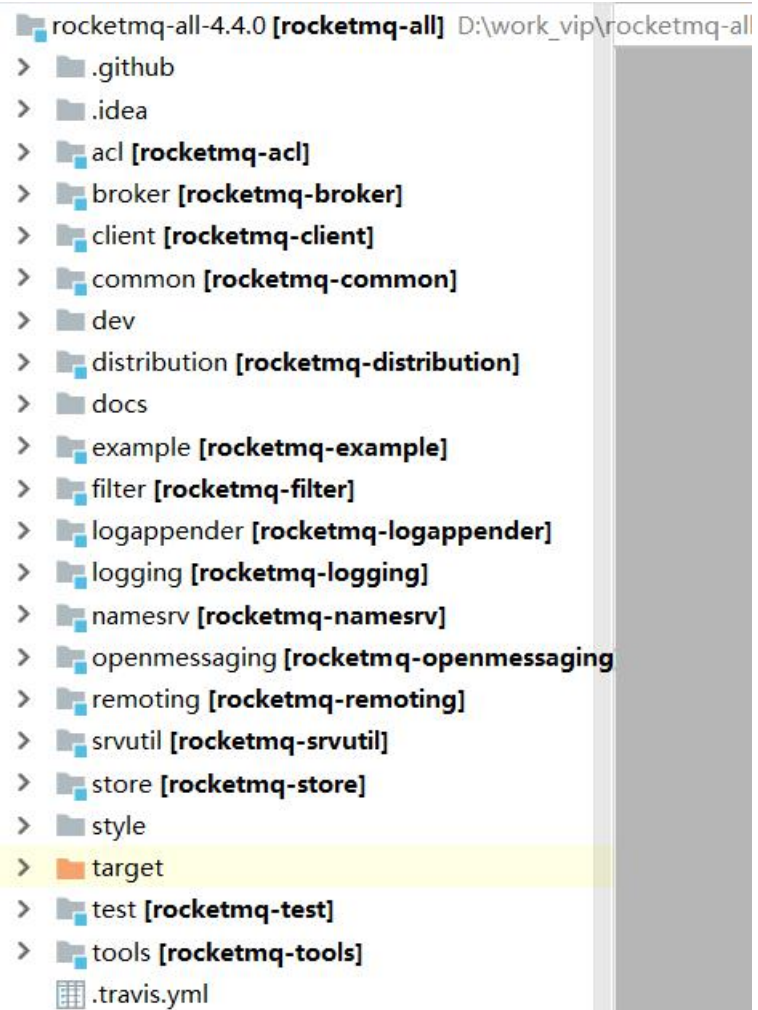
rocketmq-all-4.4.0 [rocketmq-all] D:\work_vip\rocketmq-all
> .github
> .idea
> acl [rocketmq-acl]
> broker [rocketmq-broker]
> client [rocketmq-client]
> common [rocketmq-common]
> dev
> distribution [rocketmq-distribution]
> docs
> example [rocketmq-example]
> filter [rocketmq-filter]
> logappender [rocketmq-logappender]
> logging [rocketmq-logging]
> namesrv [rocketmq-namesrv]
> openmessaging [rocketmq-openmessaging
> remoting [rocketmq-remoting]
> srvutil [rocketmq-srvutil]
> store [rocketmq-store]
> style
> target
> test [rocketmq-test]
> tools [rocketmq-tools]
.travis.yml